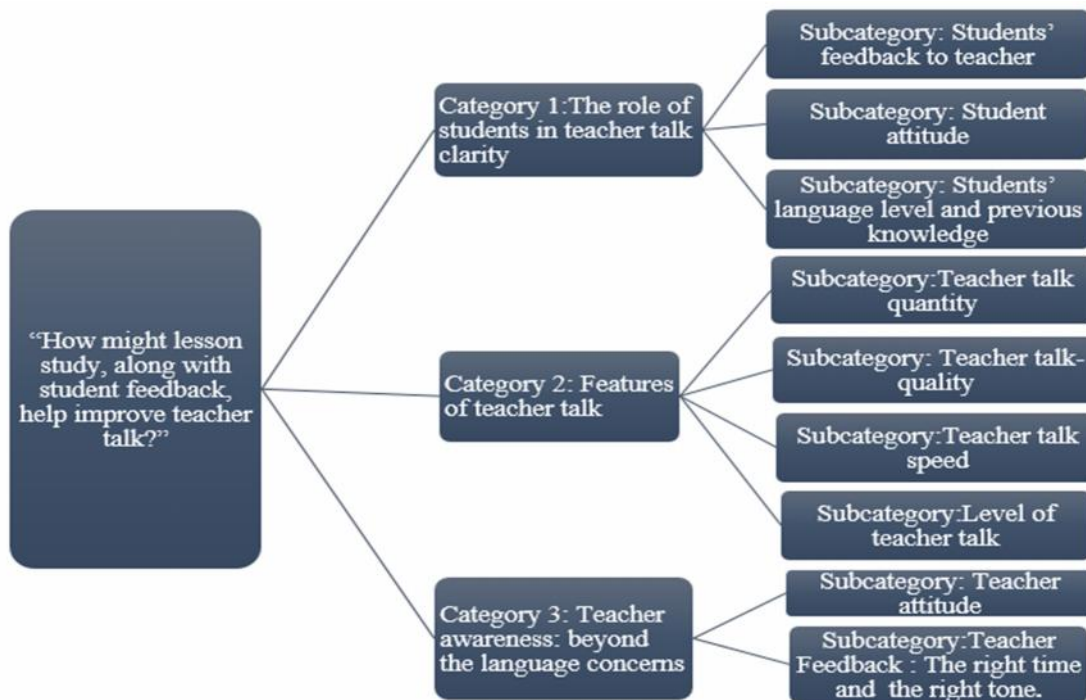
"How might lesson study, along with student feedback, help improve teacher talk?"

Category 1:The role of students in teacher talk clarity

Subcategory: Students' feedback to teacher

Subcategory: Student attitude

Subcategory: Students' language level and previous knowledge

Category 2: Features of teacher talk

Subcategory:Teacher talk quantity

Subcategory: Teacher talk-quality

Subcategory:Teacher talk speed

Subcategory:Level of teacher talk

Category 3: Teacher awareness: beyond the language concerns

Subcategory: Teacher attitude

Subcategory:Teacher Feedback : The right time and the right tone.